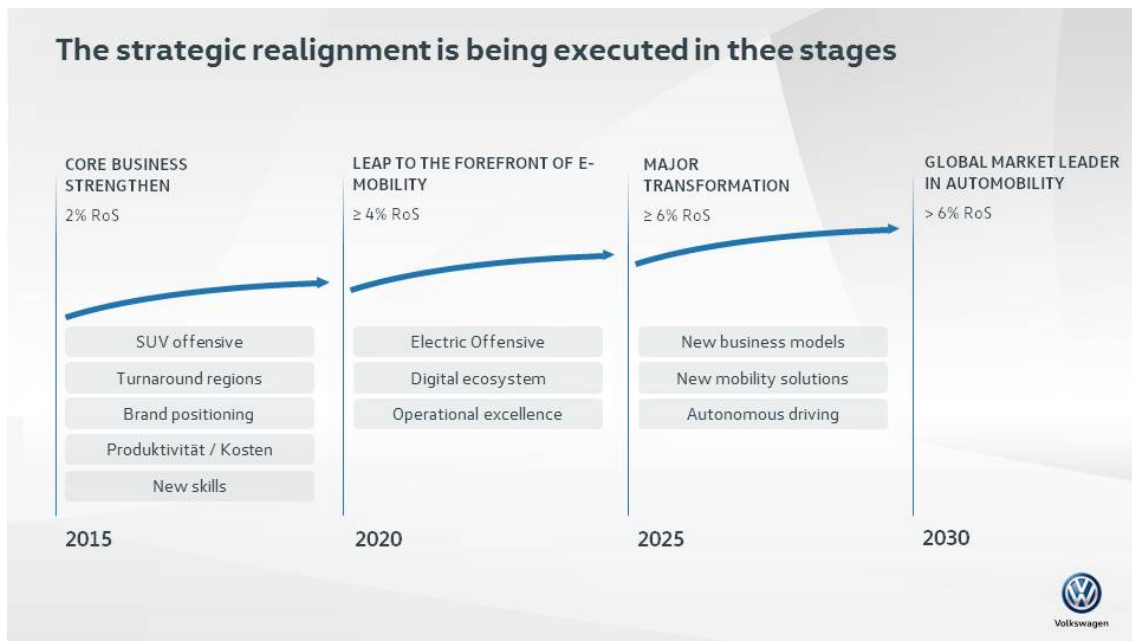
The strategic realignment is being executed in thee stages

CORE BUSINESS STRENGTHEN
2% RoS

SUV offensive
Turnaround regions
Brand positioning
Produktivität / Kosten
New skills

2015

LEAP TO THE FOREFRONT OF E-MOBILITY
≥ 4% RoS

Electric Offensive
Digital ecosystem
Operational excellence

2020

MAJOR TRANSFORMATION
≥ 6% RoS

New business models
New mobility solutions
Autonomous driving

2025

GLOBAL MARKET LEADER IN AUTOMOBILITY
> 6% RoS

2030

Volkswagen